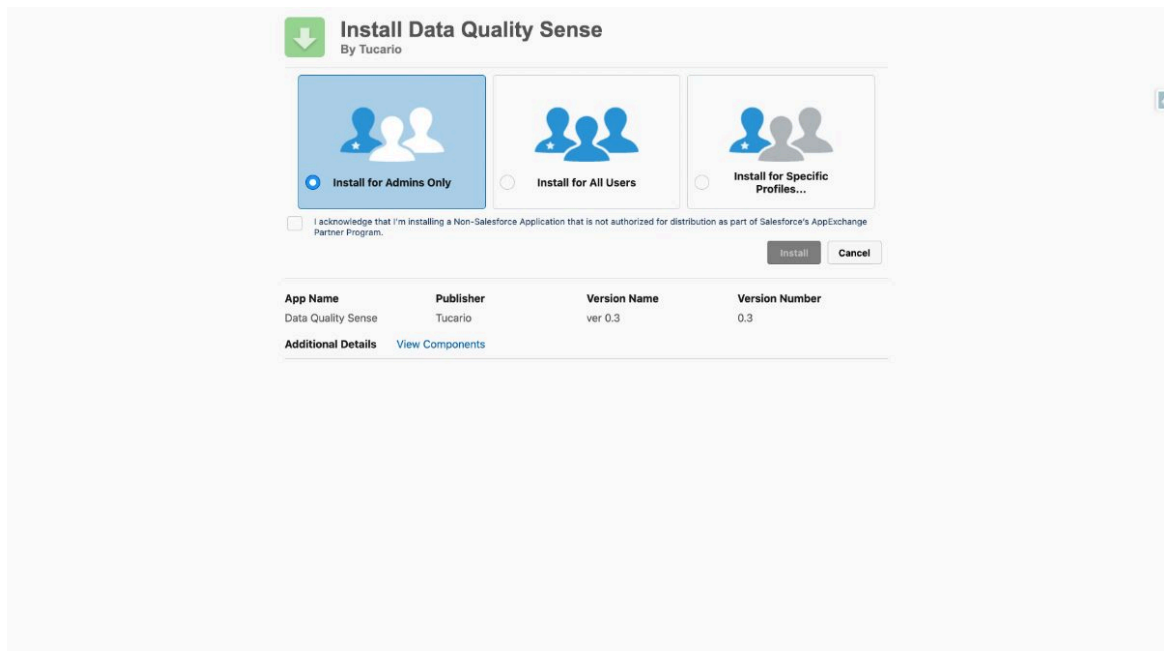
Install Data Quality Sense
By Tucario

Install for Admins Only

Install for All Users

Install for Specific Profiles...

I acknowledge that I'm installing a Non-Salesforce Application that is not authorized for distribution as part of Salesforce's AppExchange Partner Program.

Install Cancel

| App Name | Publisher | Version Name | Version Number |
|---|---|---|---|
| Data Quality Sense | Tucario | ver 0.3 | 0.3 |

Additional Details View Components